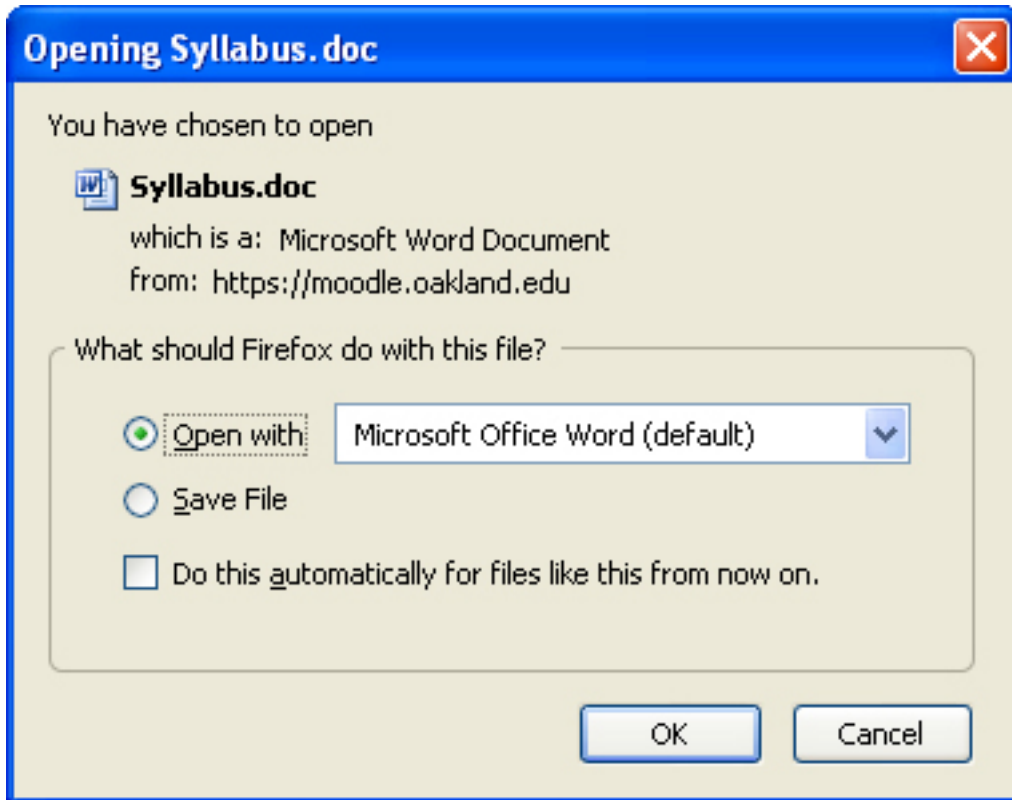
Opening Syllabus.doc

You have chosen to open

Syllabus.doc

which is a: Microsoft Word Document

from: https://moodle.oakland.edu

What should Firefox do with this file?

Open with Microsoft Office Word (default)

Save File

Do this automatically for files like this from now on.

OK Cancel